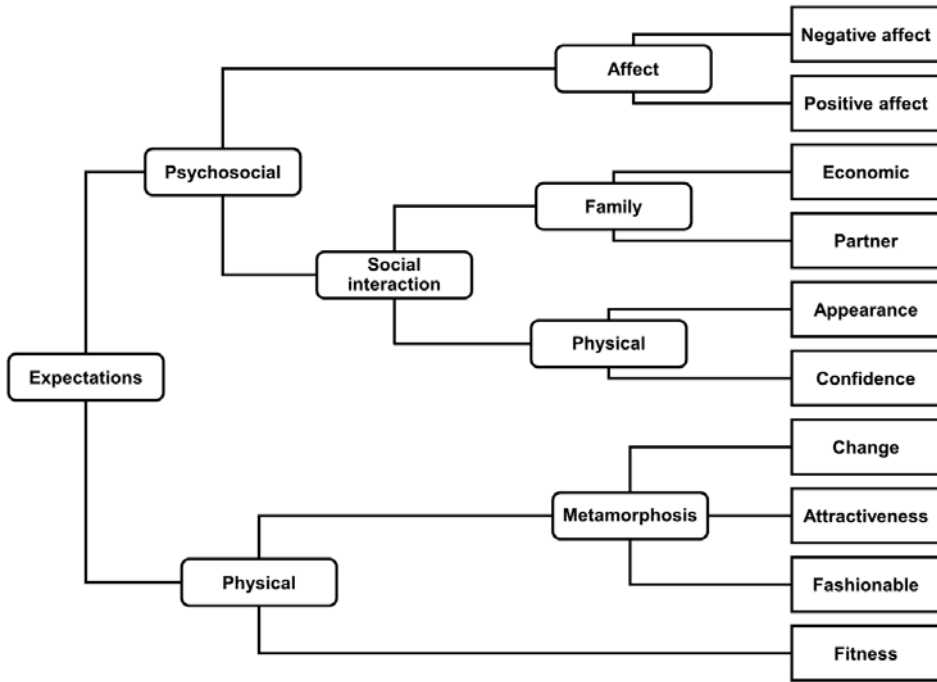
Expectations

Psychosocial

Affect

Negative affect

Positive affect

Social interaction

Family

Economic

Partner

Physical

Appearance

Confidence

Physical

Metamorphosis

Change

Attractiveness

Fashionable

Fitness